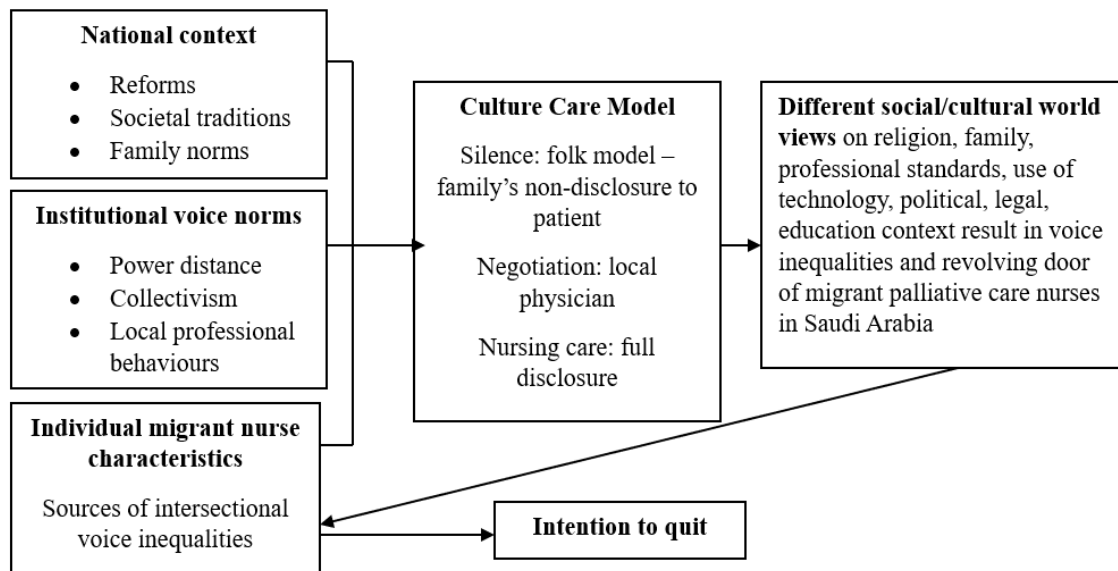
**National context**

- Reforms
- Societal traditions
- Family norms

**Institutional voice norms**

- Power distance
- Collectivism
- Local professional behaviours

**Individual migrant nurse characteristics**

Sources of intersectional voice inequalities

**Culture Care Model**

Silence: folk model – family's non-disclosure to patient

Negotiation: local physician

Nursing care: full disclosure

**Different social/cultural world views** on religion, family, professional standards, use of technology, political, legal, education context result in voice inequalities and revolving door of migrant palliative care nurses in Saudi Arabia

**Intention to quit**